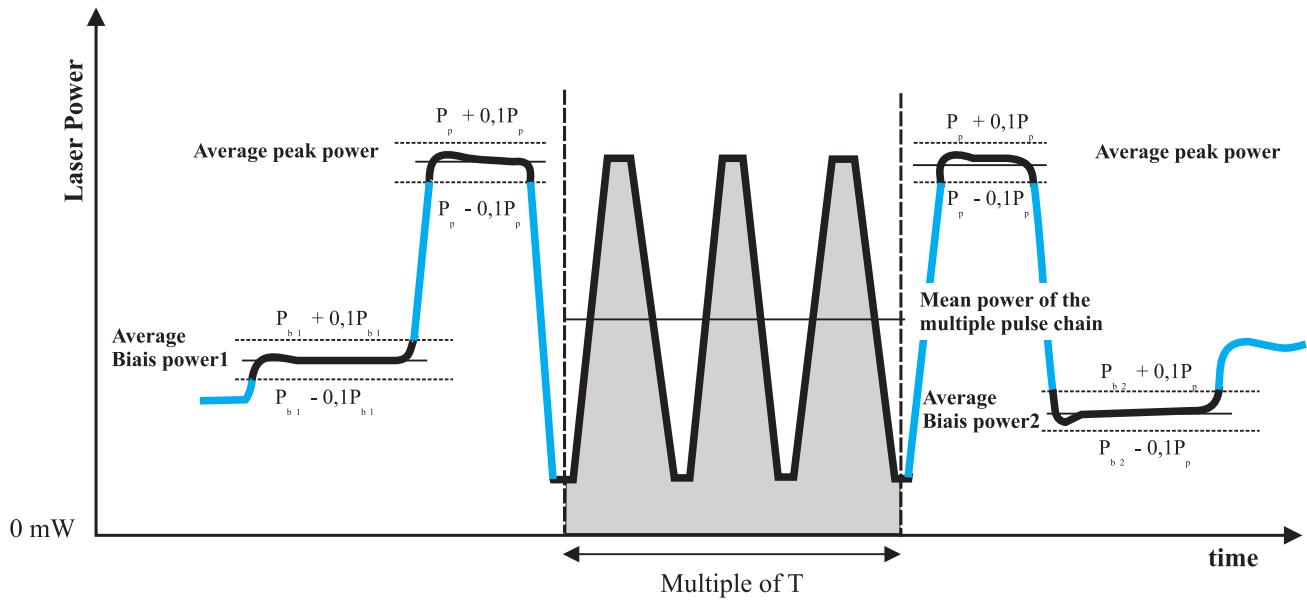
Laser Power

Average peak power

$P_p + 0,1P_p$

$P_p - 0,1P_p$

Average Biais power1

$P_{b1} + 0,1P_{b1}$

$P_{b1} - 0,1P_{b1}$

$P_p + 0,1P_p$

$P_p - 0,1P_p$

Average peak power

Mean power of the multiple pulse chain

Average Biais power2

$P_{b2} + 0,1P_p$

$P_{b2} - 0,1P_p$

0 mW

time

Multiple of T